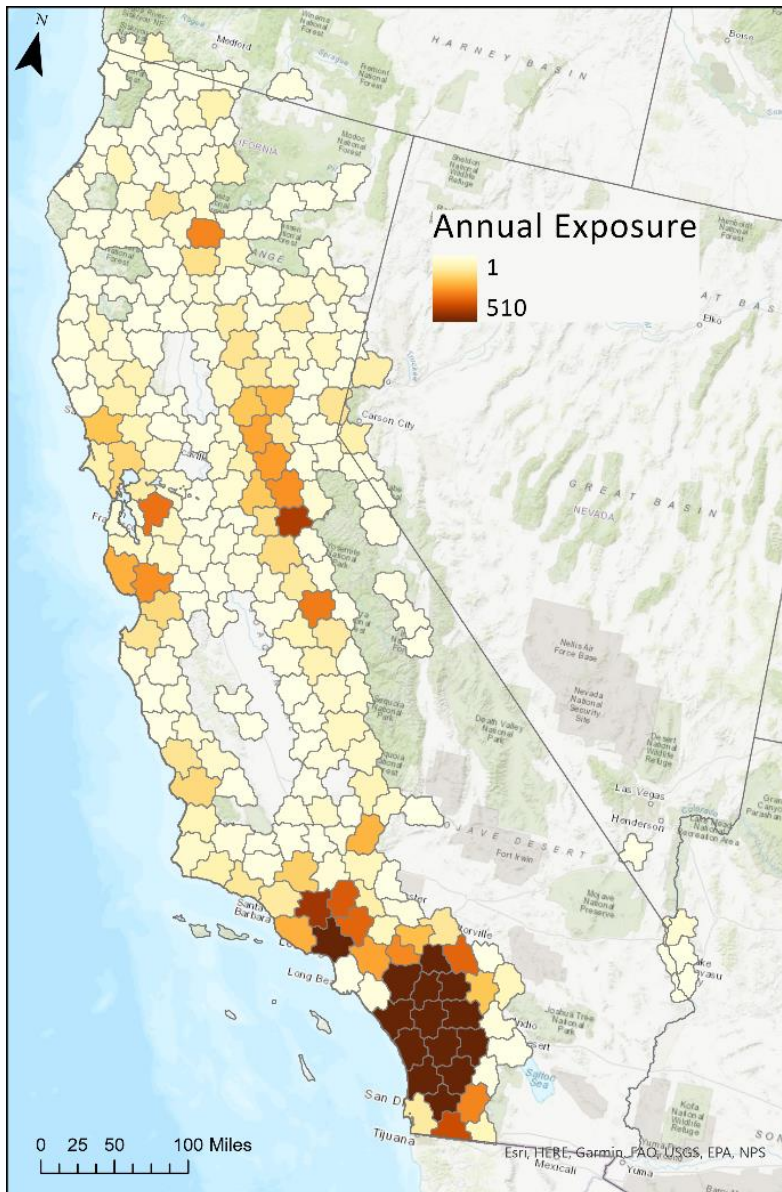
N

Medford

HARNEY BASIN

Boise

Annual Exposure

1

510

Elko

Carson City

GREAT BASIN

NEVADA

Nellis Air Force Base

Nevada National Security Site

Death Valley National Park

Desert National Wildlife Refuge

Las Vegas

Henderson

MOJAVE DESERT

Fort Irwin

Mojave National Preserve

Santa Barbara

Long Beach

Joshua Tree National Park

Salton Sea

San Diego

Tijuana

Mexicali

Kofa National Wildlife Refuge

Yuma

0 25 50 100 Miles

Esri, HERE, Garmin, FAO, USGS, EPA, NPS